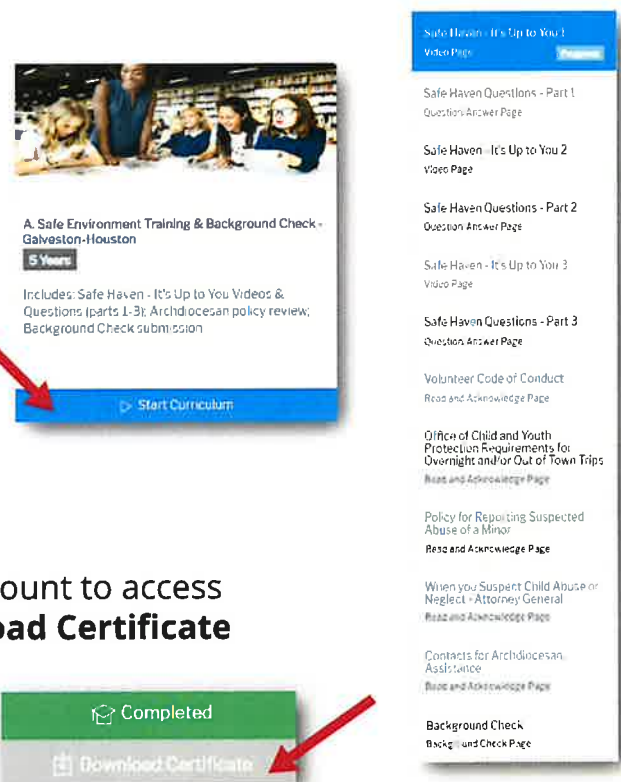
A. Safe Environment Training & Background Check - Galveston-Houston

5 Years

Includes: Safe Haven - It's Up to You Videos & Questions (parts 1-3); Archdiocesan policy review; Background Check submission

Start Curriculum

ount to access
oad Certificate

Completed

Download Certificate

Safe Haven - It's Up to You 1
Video Page
Progress

Safe Haven Questions - Part 1
Question Answer Page

Safe Haven - It's Up to You 2
Video Page

Safe Haven Questions - Part 2
Question Answer Page

Safe Haven - It's Up to You 3
Video Page

Safe Haven Questions - Part 3
Question Answer Page

Volunteer Code of Conduct
Read and Acknowledge Page

Office of Child and Youth Protection Requirements for Overnight and/or Out of Town Trips
Read and Acknowledge Page

Policy for Reporting Suspected Abuse of a Minor
Read and Acknowledge Page

When you Suspect Child Abuse or Neglect - Attorney General
Read and Acknowledge Page

Contacts for Archdiocesan Assistance
Read and Acknowledge Page

Background Check
Background Check Page